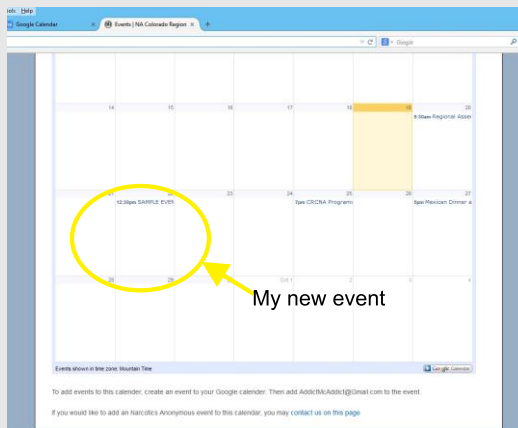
ools Help

Google Calendar ×

Events | NA Colorado Region ×

Google

14
15
16
17
18
19
20
9:30am Regional Assm

21
22
12:30pm SAMPLE EVEN
23
24
25
7pm CRCNA Programs
26
27
5pm Mexican Dinner a

28
29
Oct 1
2
3
4

My new event

Events shown in time zone: Mountain Time

Google Calendar

To add events to this calender, create an event to your Google calender. Then add AddictMcAddict@Gmail.com to the event.

If you would like to add an Narcotics Anonymous event to this calendar, you may contact us on this page